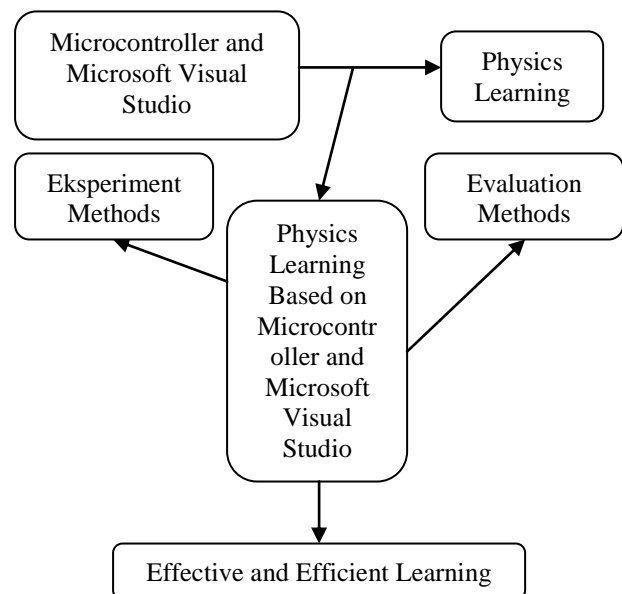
Microcontroller and Microsoft Visual Studio

Physics Learning

Eksperiment Methods

Physics Learning Based on Microcontroller and Microsoft Visual Studio

Evaluation Methods

Effective and Efficient Learning